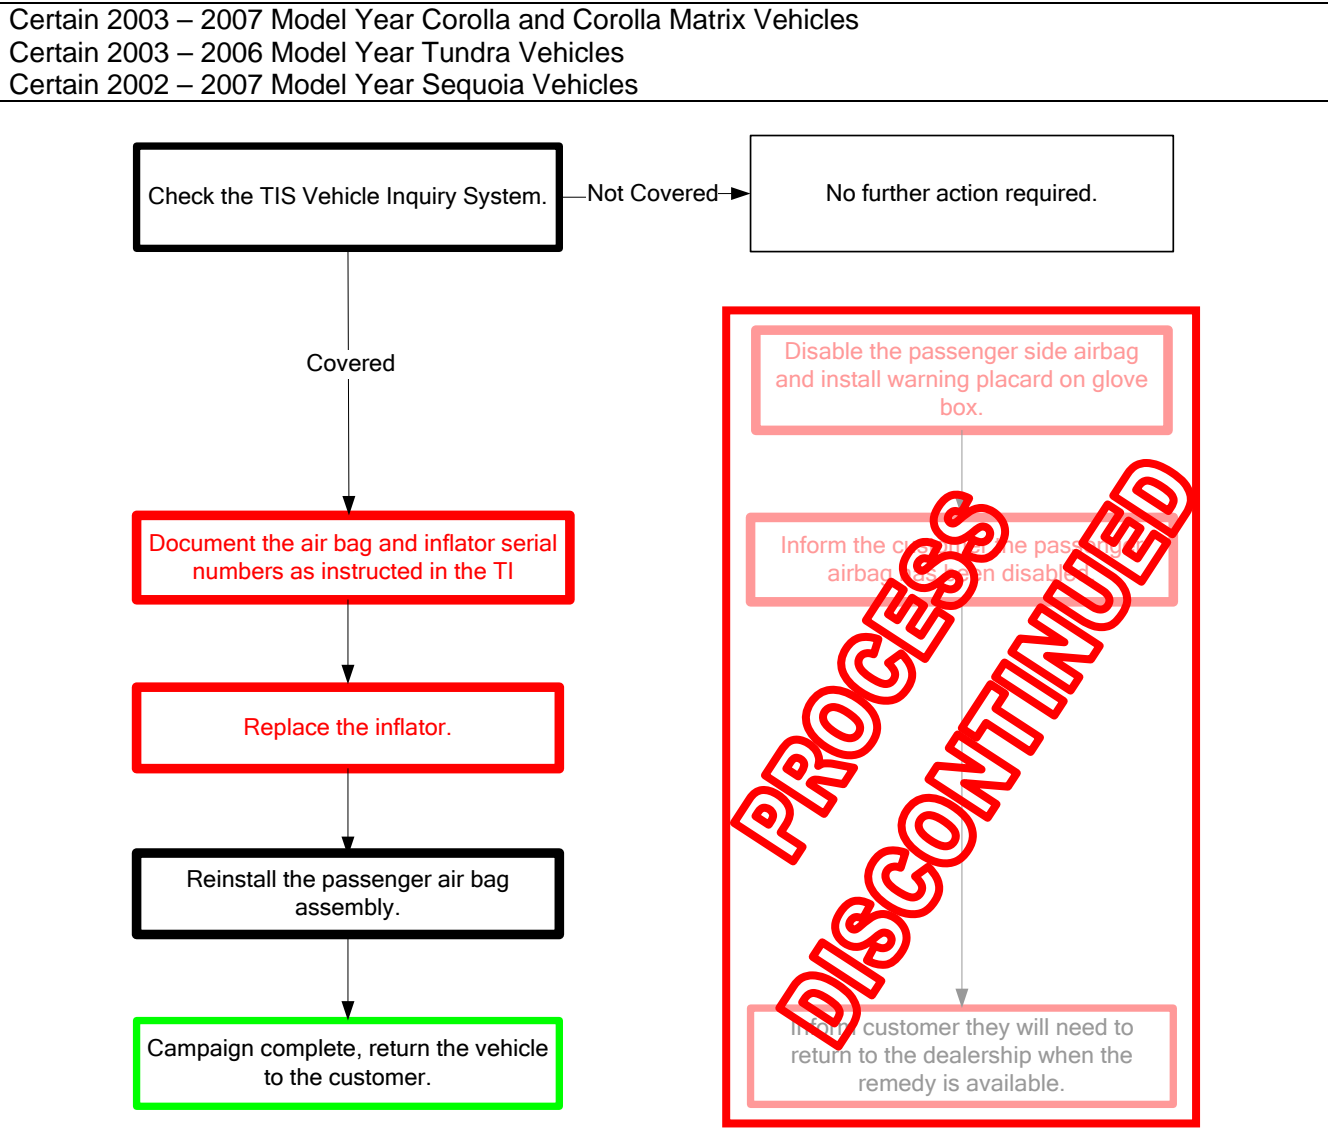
Certain 2003 – 2007 Model Year Corolla and Corolla Matrix Vehicles
Certain 2003 – 2006 Model Year Tundra Vehicles
Certain 2002 – 2007 Model Year Sequoia Vehicles

Check the TIS Vehicle Inquiry System.

Not Covered

No further action required.

Covered

Document the air bag and inflator serial numbers as instructed in the TI

Replace the inflator.

Reinstall the passenger air bag assembly.

Campaign complete, return the vehicle to the customer.

Disable the passenger side airbag and install warning placard on glove box.

Inform the cu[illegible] the passenger airbag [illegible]en disabled.

Inform customer they will need to return to the dealership when the remedy is available.

PROCESS DISCONTINUED